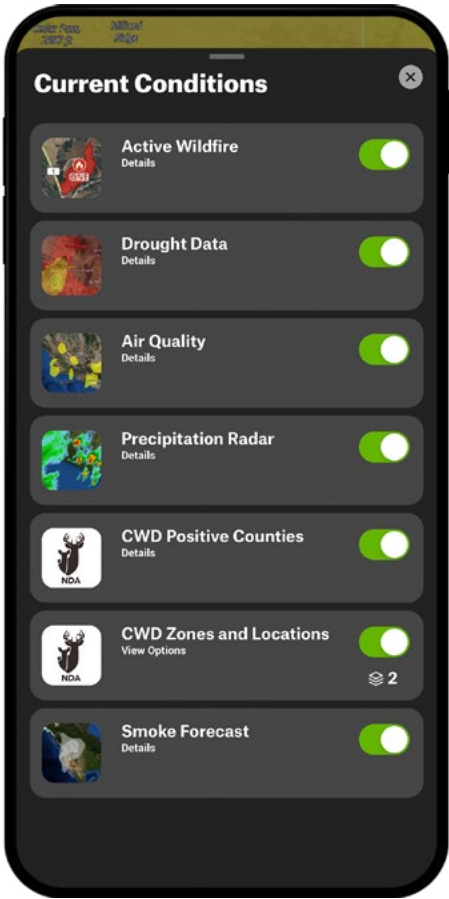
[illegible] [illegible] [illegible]
Milford Ridge

Current Conditions

Active Wildfire
Details

Drought Data
Details

Air Quality
Details

Precipitation Radar
Details

CWD Positive Counties
Details

CWD Zones and Locations
View Options
2

Smoke Forecast
Details

NDA
NDA